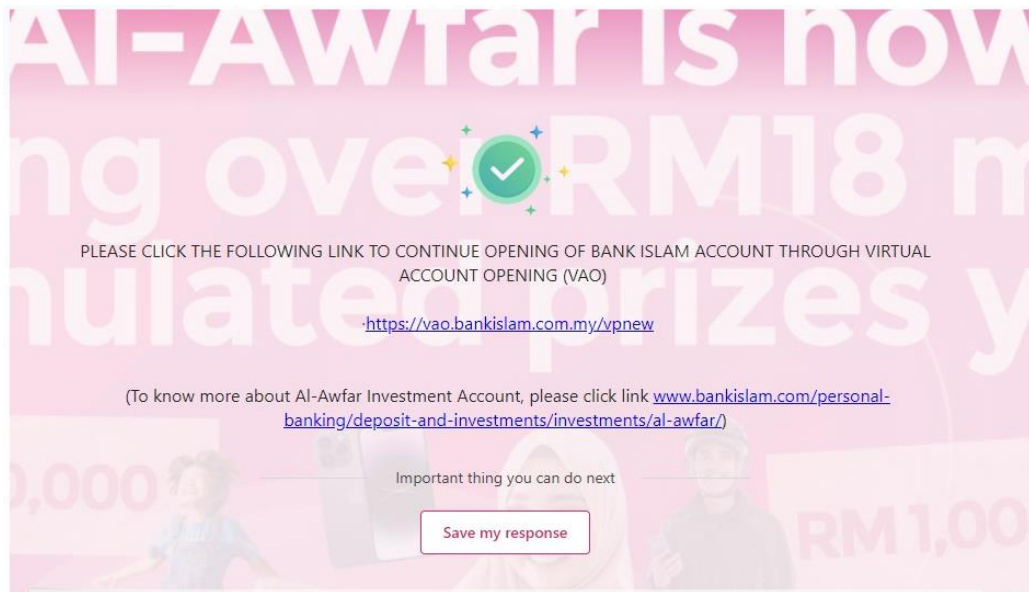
Al-Awfar is now

ng over RM18 m

nulated prizes y

PLEASE CLICK THE FOLLOWING LINK TO CONTINUE OPENING OF BANK ISLAM ACCOUNT THROUGH VIRTUAL ACCOUNT OPENING (VAO)

·https://vao.bankislam.com.my/vpnew

(To know more about Al-Awfar Investment Account, please click link www.bankislam.com/personal-banking/deposit-and-investments/investments/al-awfar/)

0,000

RM 1,00

Important thing you can do next

Save my response